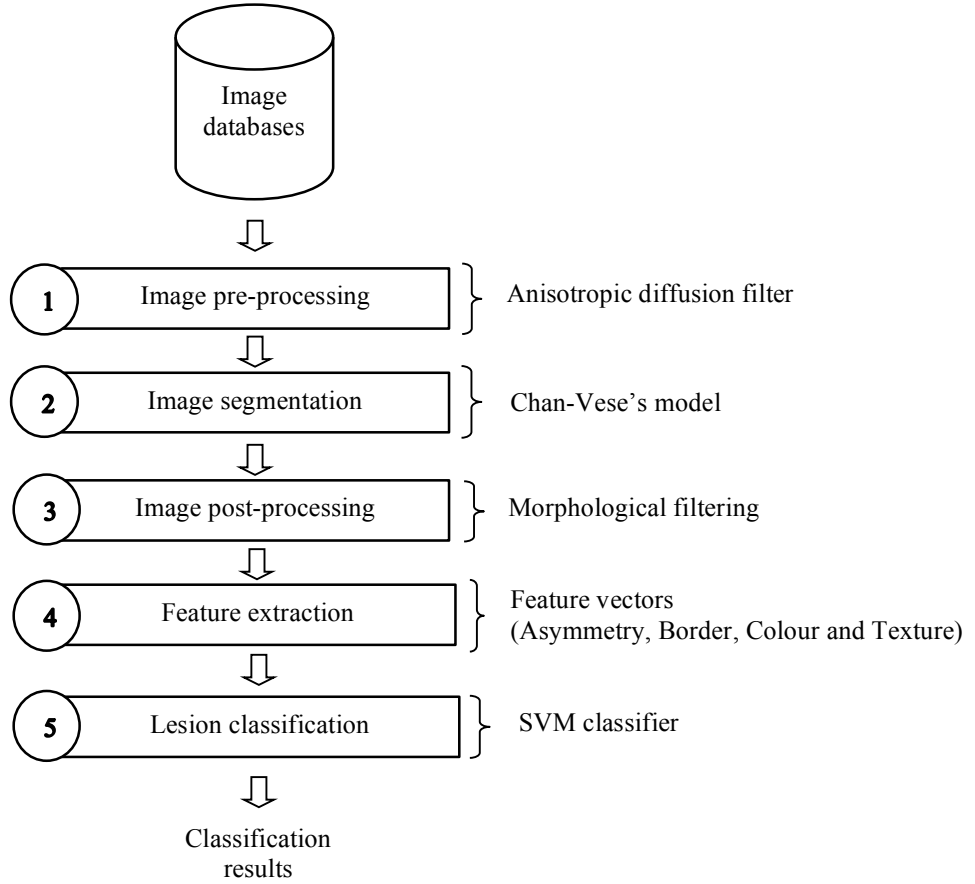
Image databases

1 Image pre-processing
Anisotropic diffusion filter

2 Image segmentation
Chan-Vese's model

3 Image post-processing
Morphological filtering

4 Feature extraction
Feature vectors (Asymmetry, Border, Colour and Texture)

5 Lesion classification
SVM classifier

Classification results